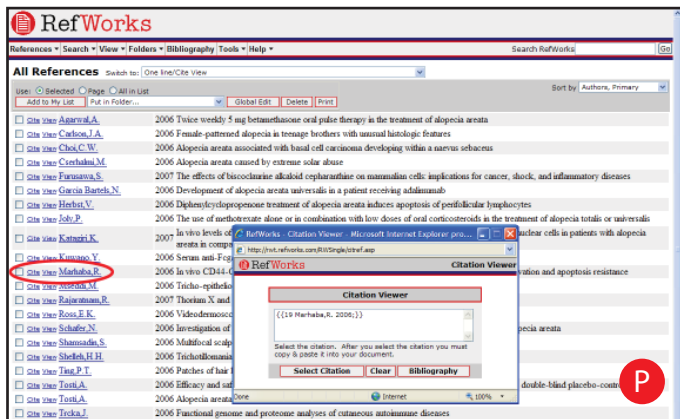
RefWorks

References ▾ Search ▾ View ▾ Folders ▾ Bibliography Tools ▾ Help ▾

Search RefWorks Go

All References Switch to: One line/Cite View

Use: Selected Page All in List

Add to My List Put in Folder... Global Edit Delete Print

Sort by Authors, Primary

Cite View Agarwal,A. 2006 Twice weekly 5 mg betamethasone oral pulse therapy in the treatment of alopecia areata
Cite View Carlson,J.A. 2006 Female-patterned alopecia in teenage brothers with unusual histologic features
Cite View Choi,C.W. 2006 Alopecia areata associated with basal cell carcinoma developing within a naevus sebaceus
Cite View Cserhalmi,M. 2006 Alopecia areata caused by extreme solar abuse
Cite View Furusawa,S. 2007 The effects of biscoclaurine alkaloid cepharanthine on mammalian cells: implications for cancer, shock, and inflammatory diseases
Cite View Garcia Bartels,N. 2006 Development of alopecia areata universalis in a patient receiving adalimumab
Cite View Herbst,V. 2006 Diphenylcyclopropenone treatment of alopecia areata induces apoptosis of perifollicular lymphocytes
Cite View Joly,P. 2006 The use of methotrexate alone or in combination with low doses of oral corticosteroids in the treatment of alopecia totalis or universalis
Cite View Katagiri,K. 2007 In vivo levels of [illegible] nuclear cells in patients with alopecia areata in compa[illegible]
Cite View Kuwano,Y. 2006 Serum anti-Fc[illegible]
Cite View Marhaba,R. 2006 In vivo CD44-C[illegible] vation and apoptosis resistance
Cite View Meseddi,M. 2006 Tricho-epithelio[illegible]
Cite View Rajaratnam,R. 2007 Thorium X and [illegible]
Cite View Ross,E.K. 2006 Videodermosco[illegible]
Cite View Schafer,N. 2006 Investigation of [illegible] pecia areata
Cite View Shamsadini,S. 2006 Multifocal scalp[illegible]
Cite View Shelleh,H.H. 2006 Trichotillomania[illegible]
Cite View Ting,P.T. 2006 Patches of hair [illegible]
Cite View Tosti,A. 2006 Efficacy and saf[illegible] double-blind placebo-contro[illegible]
Cite View Tosti,A. 2006 Alopecia areata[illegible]
Cite View Trcka,J. 2006 Functional genome and proteome analyses of cutaneous autoimmune diseases

RefWorks - Citation Viewer - Microsoft Internet Explorer pro...
http://rwt.refworks.com/RWSingle/ctnref.asp
RefWorks Citation Viewer
Citation Viewer
{{19 Marhaba,R. 2006;}}
Select the citation. After you select the citation you must copy & paste it into your document.
Select Citation Clear Bibliography
Done Internet 100%

P